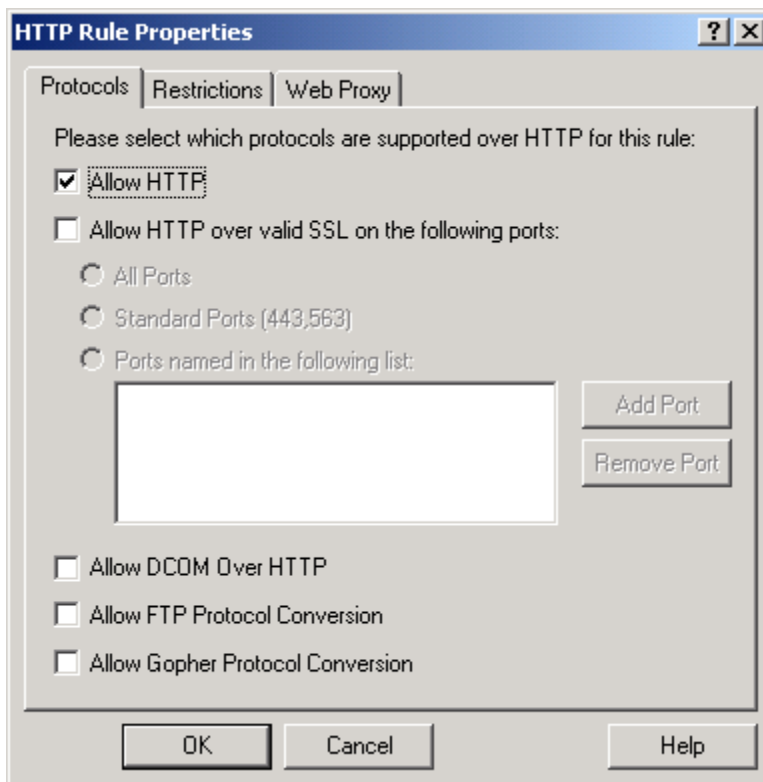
HTTP Rule Properties

?

X

Protocols

Restrictions

Web Proxy

Please select which protocols are supported over HTTP for this rule:

Allow HTTP

Allow HTTP over valid SSL on the following ports:

All Ports

Standard Ports (443,563)

Ports named in the following list:

Add Port

Remove Port

Allow DCOM Over HTTP

Allow FTP Protocol Conversion

Allow Gopher Protocol Conversion

OK

Cancel

Help